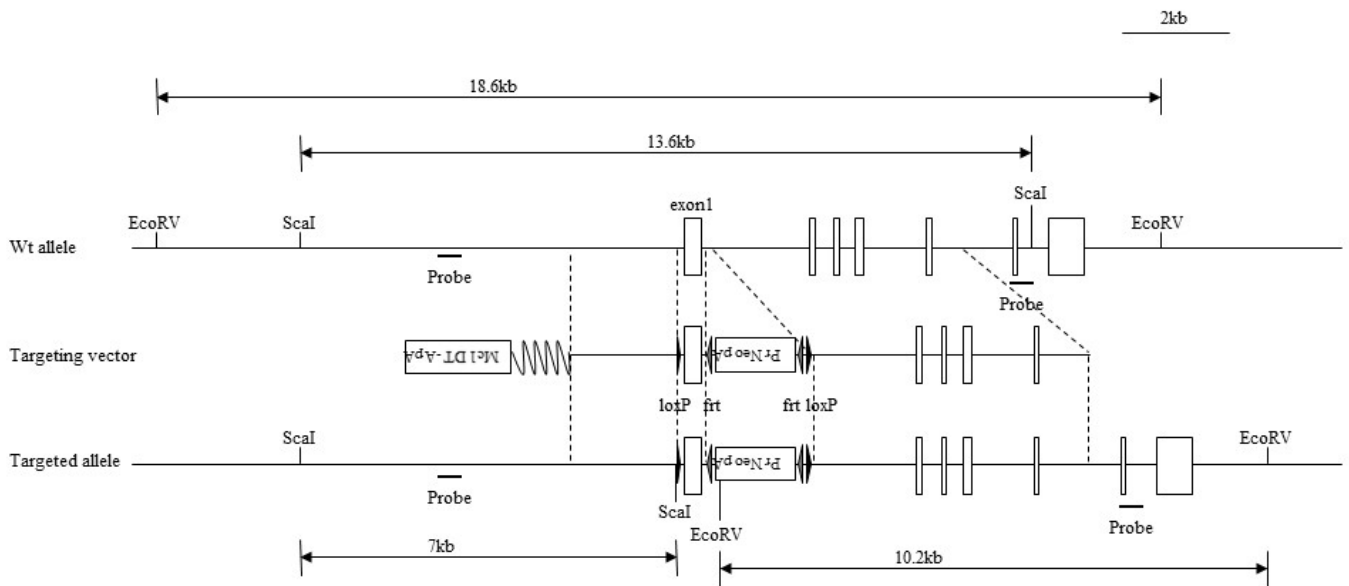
2kb

18.6kb

13.6kb

EcoRV
ScaI
exon1
ScaI
EcoRV
Wt allele
Probe
Probe

Targeting vector
Me1 DT-ApA
Pr Neo pA
loxP
frt
frt
loxP

ScaI
EcoRV
Targeted allele
Probe
Pr Neo pA
ScaI
EcoRV
Probe

7kb
10.2kb